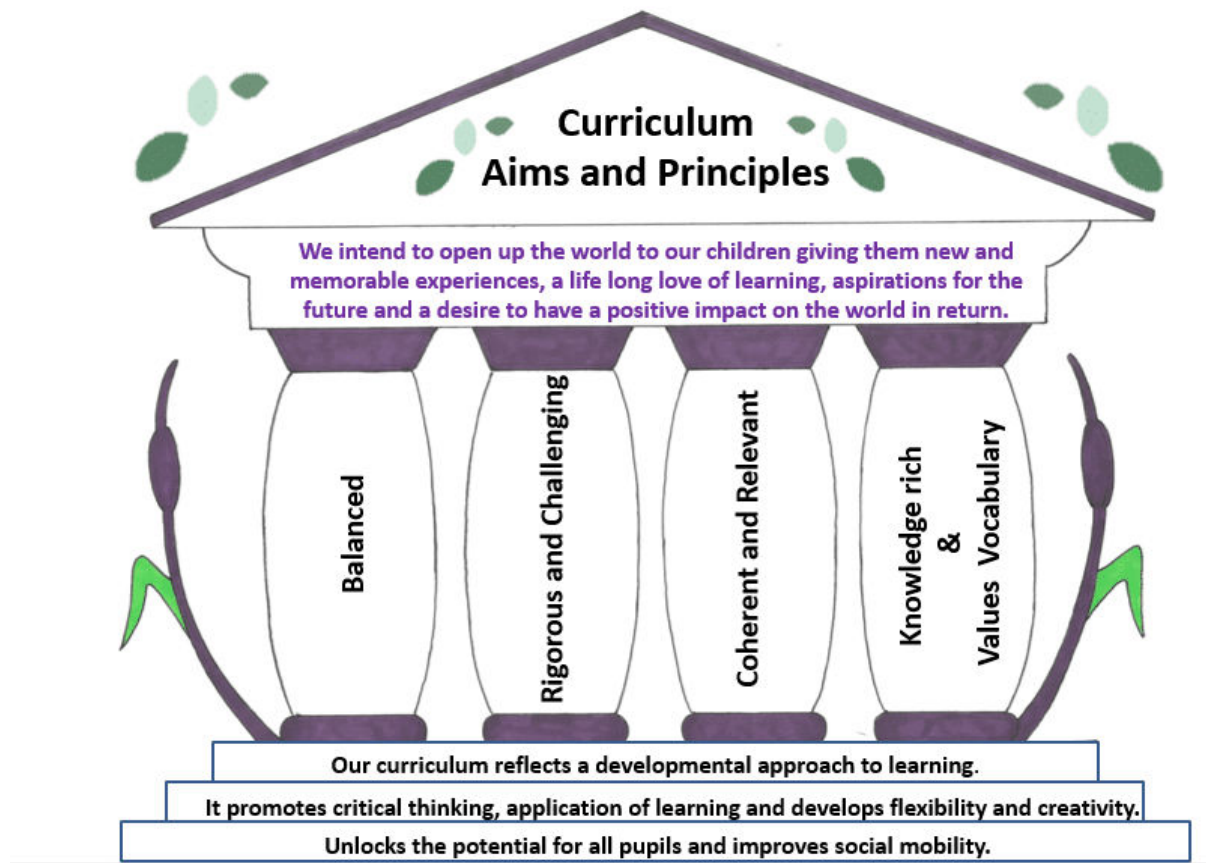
Curriculum
Aims and Principles

We intend to open up the world to our children giving them new and memorable experiences, a life long love of learning, aspirations for the future and a desire to have a positive impact on the world in return.

Balanced

Rigorous and Challenging

Coherent and Relevant

Knowledge rich
&
Values Vocabulary

Our curriculum reflects a developmental approach to learning.

It promotes critical thinking, application of learning and develops flexibility and creativity.

Unlocks the potential for all pupils and improves social mobility.